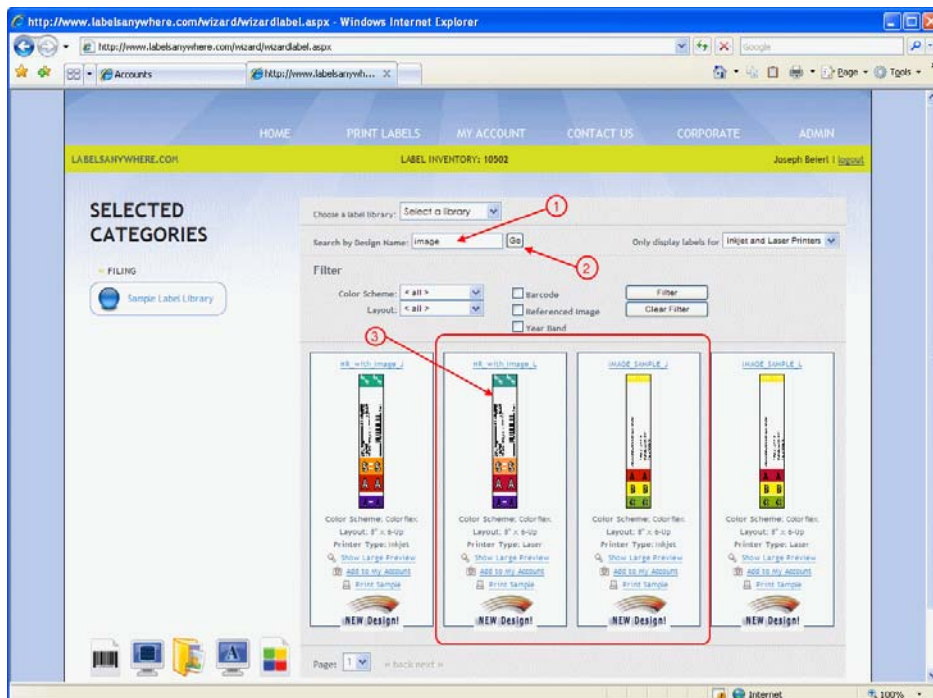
http://www.labelsanywhere.com/wizard/wizardlabel.aspx - Windows Internet Explorer

http://www.labelsanywhere.com/wizard/wizardlabel.aspx

Google

Accounts

http://www.labelsanywh...

Page

Tools

HOME PRINT LABELS MY ACCOUNT CONTACT US CORPORATE ADMIN

LABELSANYWHERE.COM LABEL INVENTORY: 10502 Joseph Beierl | logout

SELECTED CATEGORIES

FILING

Sample Label Library

Choose a label library: Select a library

Search by Design Name: image Go

Only display labels for Inkjet and Laser Printers

Filter

Color Scheme: < all >

Layout: < all >

Barcode

Referenced Image

Year Band

Filter

Clear Filter

1

2

3

HR with image I

HR with image L

IMAGE SAMPLE I

IMAGE SAMPLE L

Color Scheme: Colorflex
Layout: 8" x 6-Up
Printer Type: Inkjet
Show Large Preview
Add to My Account
Print Sample
NEW Design!

Color Scheme: Colorflex
Layout: 8" x 6-Up
Printer Type: Laser
Show Large Preview
Add to My Account
Print Sample
NEW Design!

Color Scheme: Colorflex
Layout: 8" x 6-Up
Printer Type: Inkjet
Show Large Preview
Add to My Account
Print Sample
NEW Design!

Color Scheme: Colorflex
Layout: 8" x 6-Up
Printer Type: Laser
Show Large Preview
Add to My Account
Print Sample
NEW Design!

Page: 1 « back next »

Internet

100%